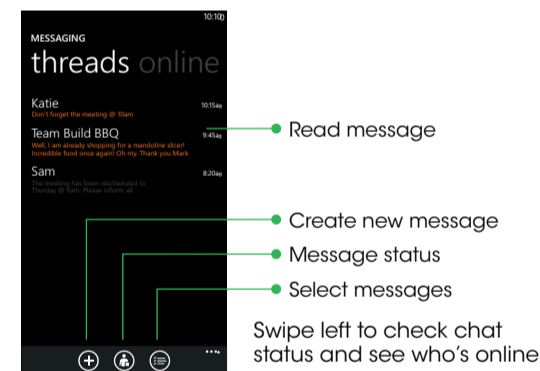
10:10

MESSAGING

threads online

Katie
Don't forget the meeting @ 10am
10:15a

Team Build BBQ
Well, I am already shopping for a mandoline slicer! Incredible food once again! Oh my. Thank you Mark
9:45a

Sam
The meeting has been rescheduled to Thursday @ 9am. Please inform all.
8:20a

...

Read message

Create new message

Message status

Select messages

Swipe left to check chat status and see who's online